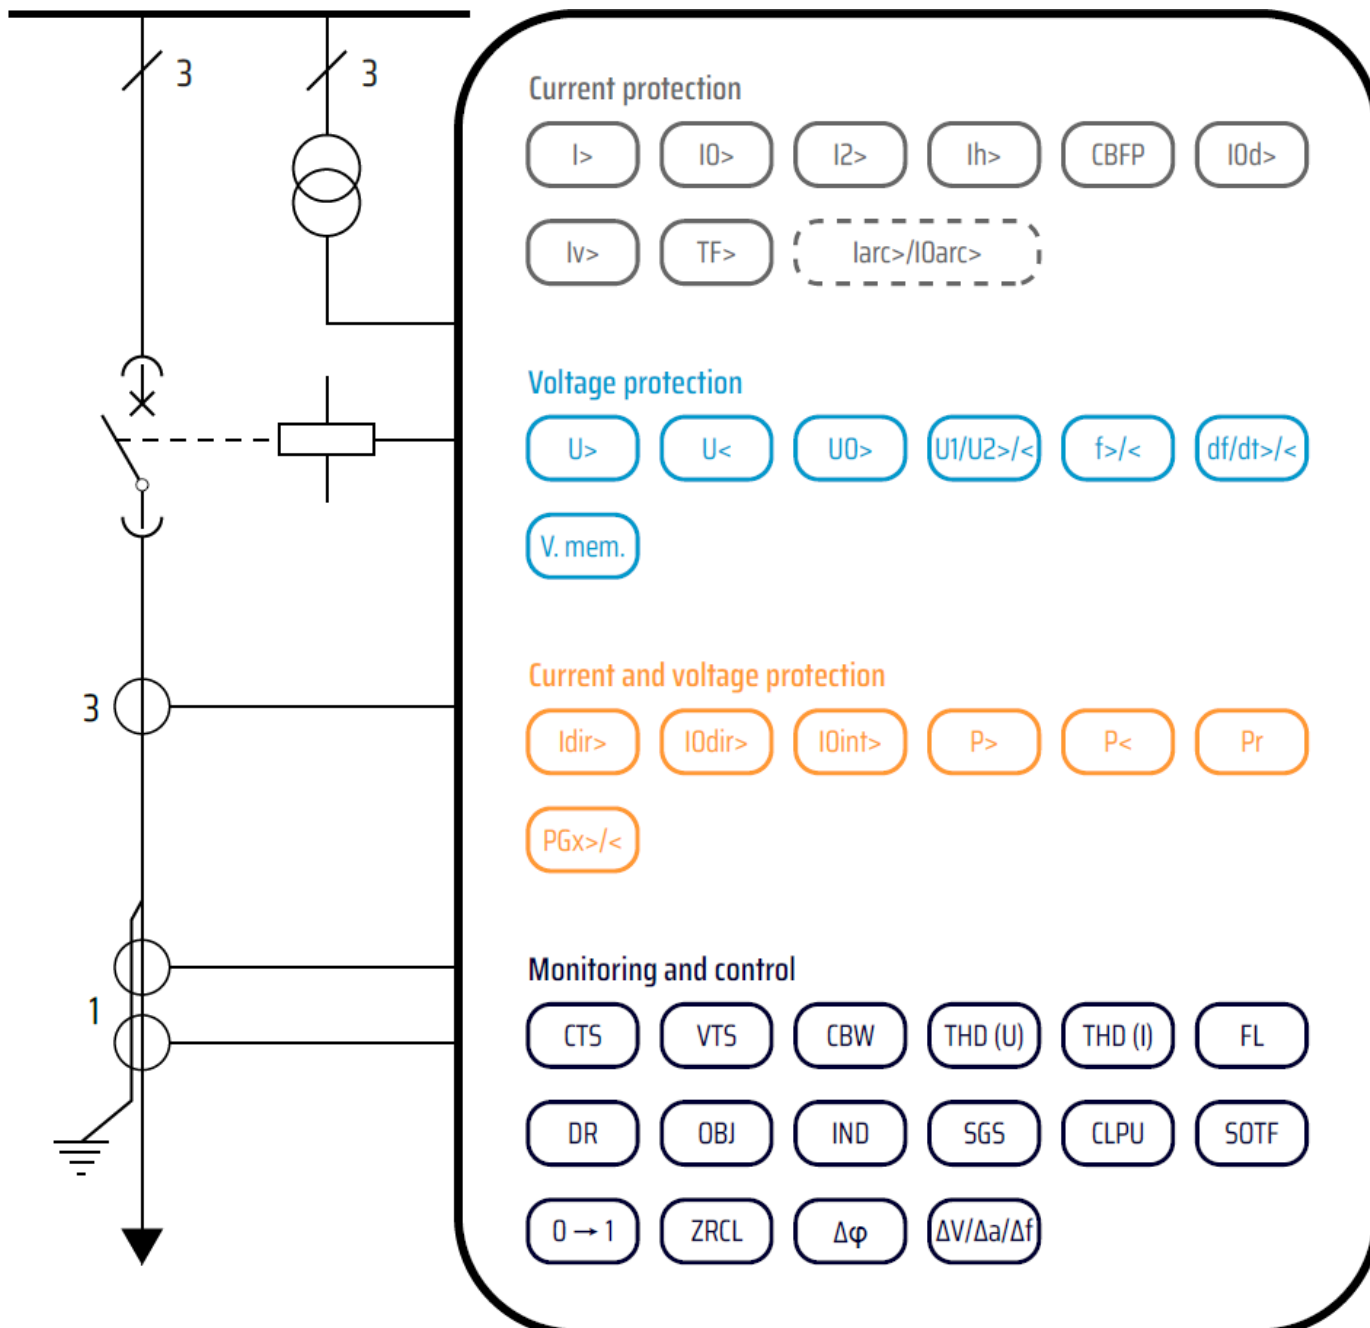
3
3
3
1

Current protection

I>
I0>
I2>
Ih>
CBFP
I0d>
Iv>
TF>
Iarc>/I0arc>

Voltage protection

U>
U<
U0>
U1/U2>/<
f>/<
df/dt>/<
V. mem.

Current and voltage protection

Idir>
I0dir>
I0int>
P>
P<
Pr
PGx>/<

Monitoring and control

CTS
VTS
CBW
THD (U)
THD (I)
FL
DR
OBJ
IND
SGS
CLPU
SOTF
$0 \rightarrow 1$
ZRCL
$\Delta\varphi$
$\Delta V/\Delta a/\Delta f$